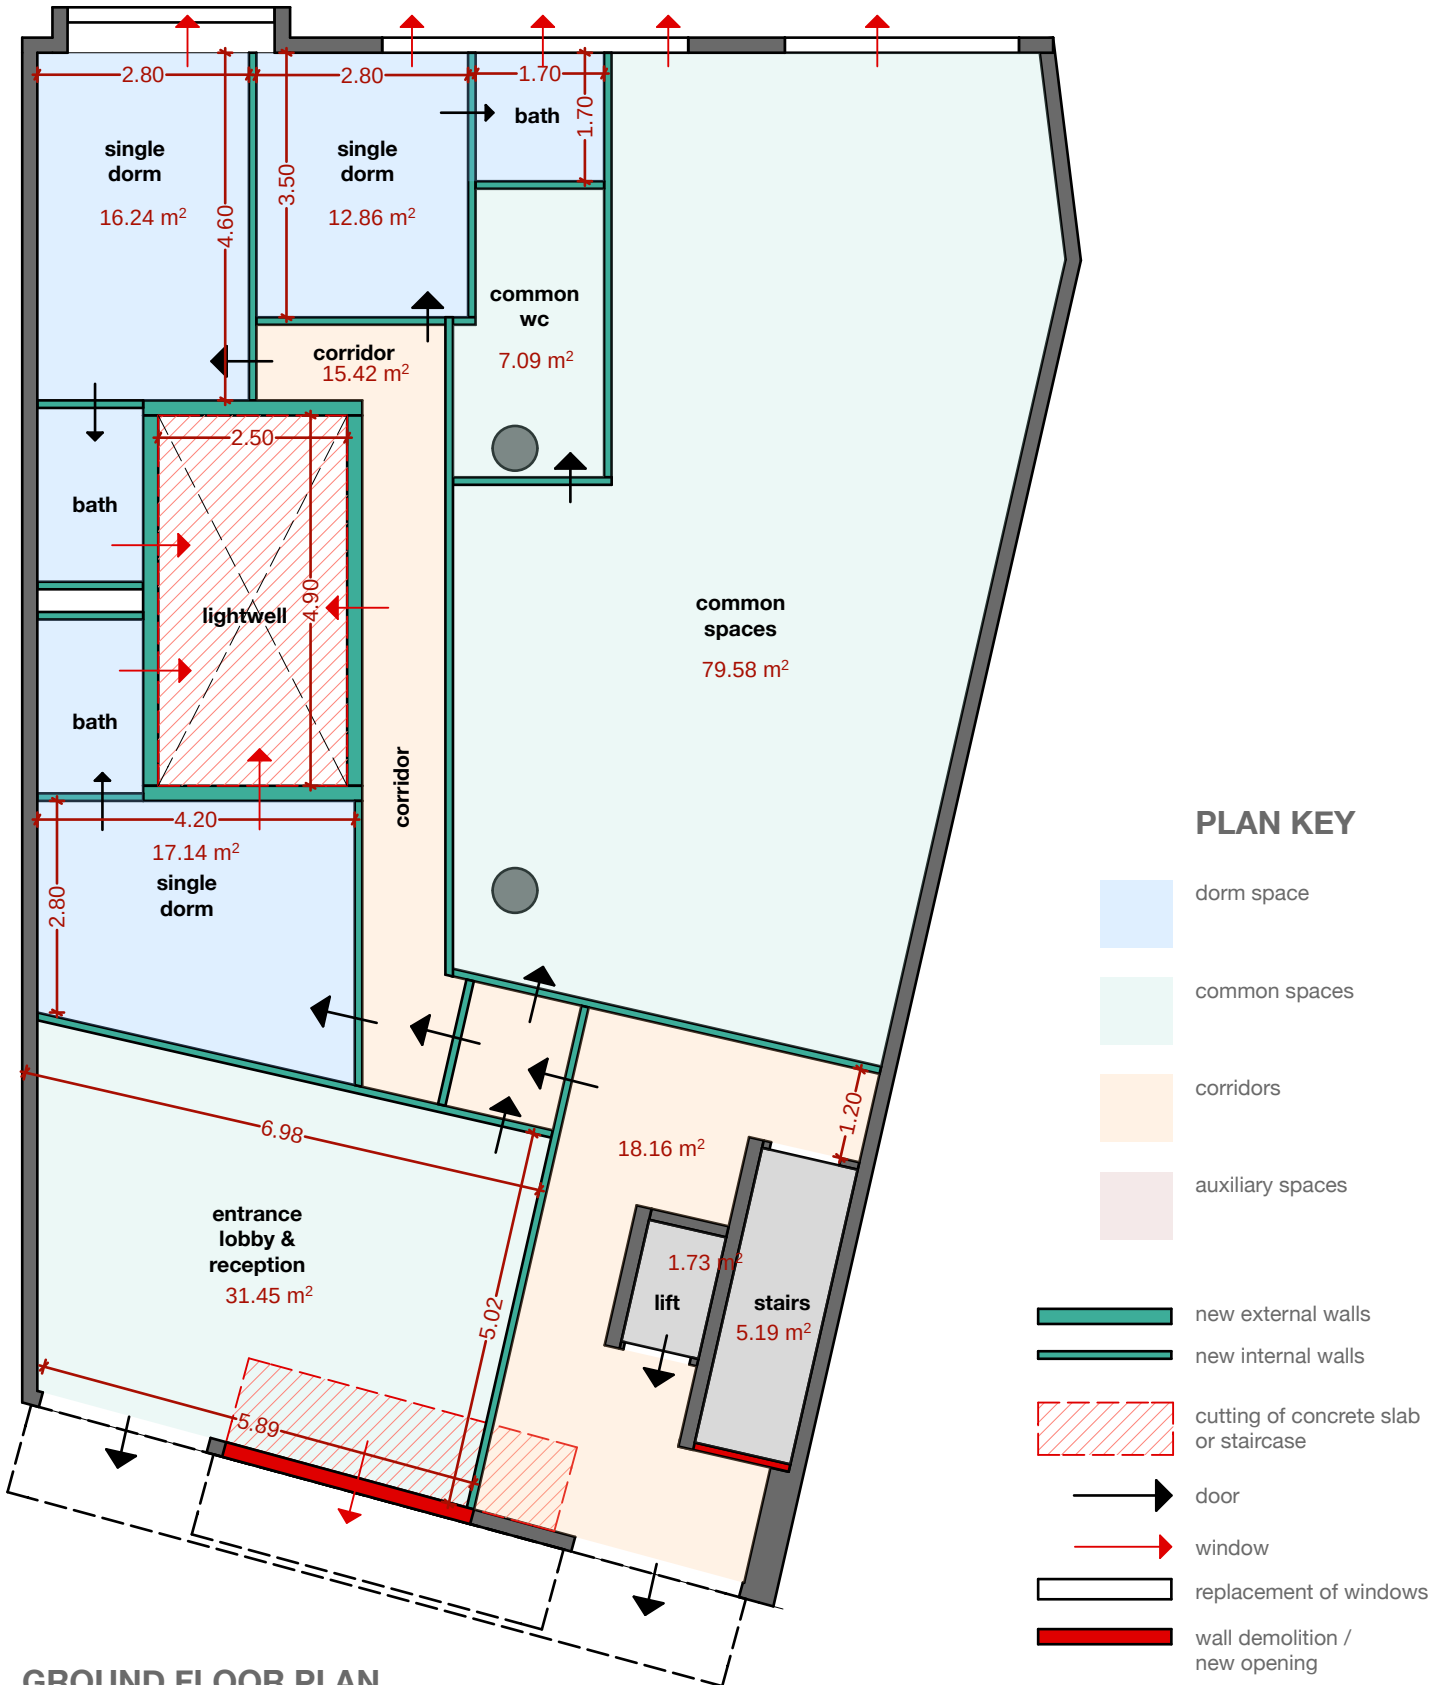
2.80
2.80
1.70
bath
1.70
single dorm
16.24 m$^2$
4.60
3.50
single dorm
12.86 m$^2$
common wc
7.09 m$^2$
corridor
15.42 m$^2$
2.50
bath
lightwell
4.90
bath
common spaces
79.58 m$^2$
corridor
4.20
17.14 m$^2$
single dorm
2.80
6.98
entrance lobby & reception
31.45 m$^2$
18.16 m$^2$
1.20
1.73 m$^2$
lift
stairs
5.19 m$^2$
5.02
5.89

PLAN KEY
dorm space
common spaces
corridors
auxiliary spaces
new external walls
new internal walls
cutting of concrete slab or staircase
door
window
replacement of windows
wall demolition / new opening

GROUND FLOOR PLAN